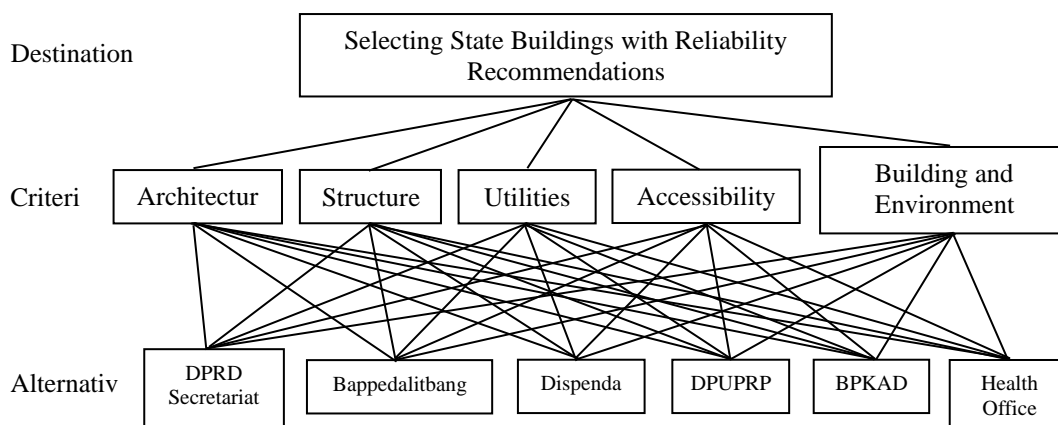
Destination

Selecting State Buildings with Reliability Recommendations

Criteri

Architectur

Structure

Utilities

Accessibility

Building and Environment

Alternativ

DPRD Secretariat

Bappedalitbang

Dispenda

DPUPRP

BPKAD

Health Office